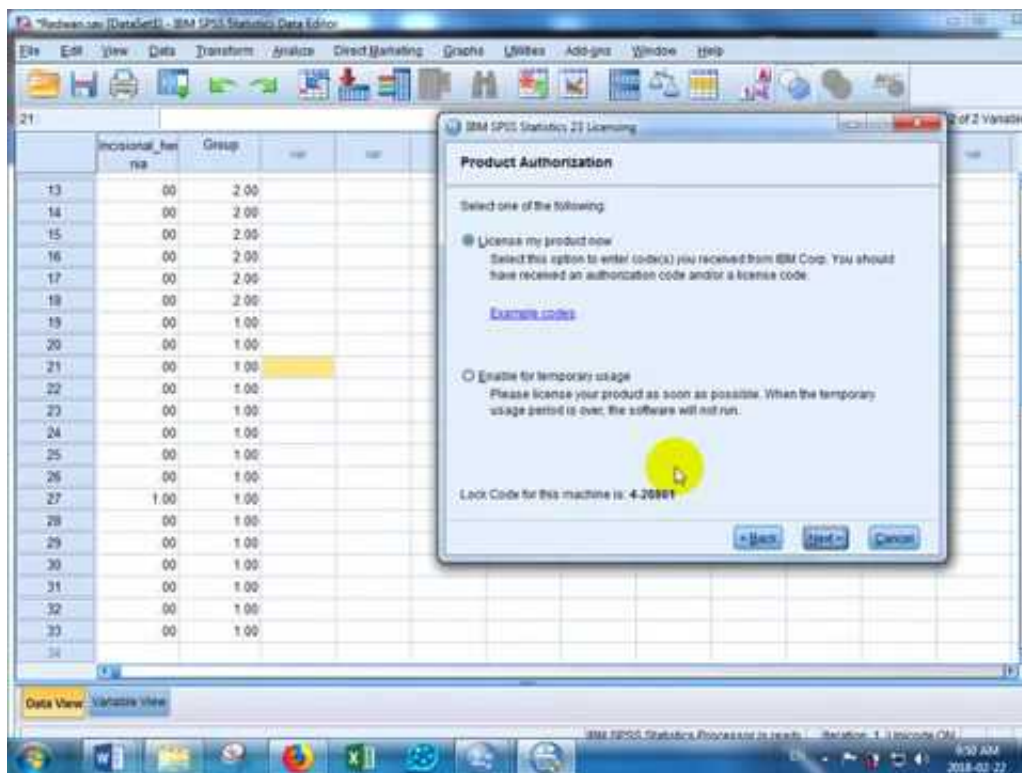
*Redwan.sav [DataSet0] - IBM SPSS Statistics Data Editor

File Edit View Data Transform Analyze Direct Marketing Graphs Utilities Add-ons Window Help

21

2 of 2 Variables

| | Incisional_hernia | Group | var | var |
|---|---|---|---|---|
| 13 | .00 | 2.00 | | |
| 14 | .00 | 2.00 | | |
| 15 | .00 | 2.00 | | |
| 16 | .00 | 2.00 | | |
| 17 | .00 | 2.00 | | |
| 18 | .00 | 2.00 | | |
| 19 | .00 | 1.00 | | |
| 20 | .00 | 1.00 | | |
| 21 | .00 | 1.00 | | |
| 22 | .00 | 1.00 | | |
| 23 | .00 | 1.00 | | |
| 24 | .00 | 1.00 | | |
| 25 | .00 | 1.00 | | |
| 26 | .00 | 1.00 | | |
| 27 | 1.00 | 1.00 | | |
| 28 | .00 | 1.00 | | |
| 29 | .00 | 1.00 | | |
| 30 | .00 | 1.00 | | |
| 31 | .00 | 1.00 | | |
| 32 | .00 | 1.00 | | |
| 33 | .00 | 1.00 | | |
| 34 | | | | |

IBM SPSS Statistics 23 Licensing

Product Authorization

Select one of the following:

License my product now
Select this option to enter code(s) you received from IBM Corp. You should have received an authorization code and/or a license code.

Example codes

Enable for temporary usage
Please license your product as soon as possible. When the temporary usage period is over, the software will not run.

Lock Code for this machine is: 4-20801

< Back Next > Cancel

Data View Variable View

IBM SPSS Statistics Processor is ready Iteration: 1 Unicode:ON

9:50 AM
2018-02-22